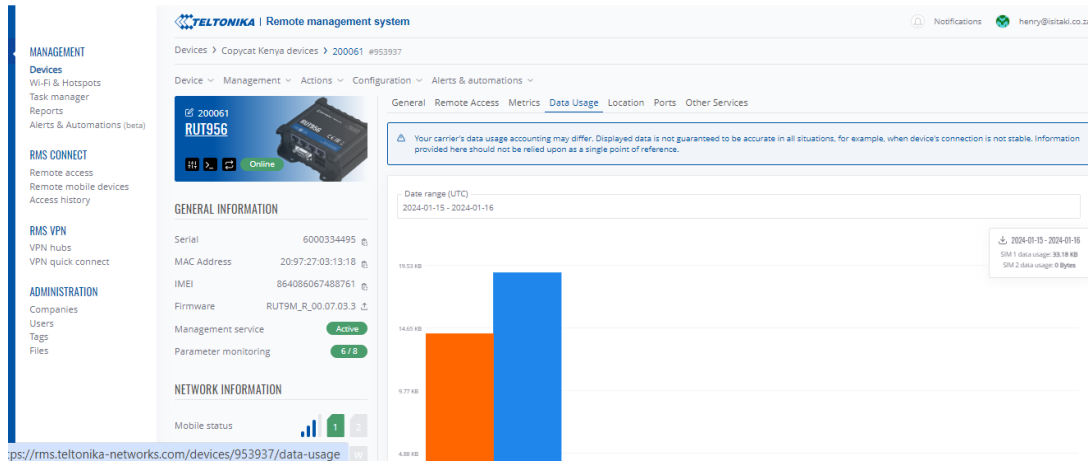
TELTONIKA | Remote management system

Notifications henry@isitaki.co.za

MANAGEMENT
Devices
Wi-Fi & Hotspots
Task manager
Reports
Alerts & Automations (beta)

RMS CONNECT
Remote access
Remote mobile devices
Access history

RMS VPN
VPN hubs
VPN quick connect

ADMINISTRATION
Companies
Users
Tags
Files

Devices › Copycat Kenya devices › 200061 #953937

Device Management Actions Configuration Alerts & automations

200061
RUT956
Online

GENERAL INFORMATION

Serial 6000334495
MAC Address 20:97:27:03:13:18
IMEI 864086067488761
Firmware RUT9M_R_00.07.03.3
Management service Active
Parameter monitoring 6 / 8

NETWORK INFORMATION

Mobile status 1 2

General Remote Access Metrics Data Usage Location Ports Other Services

Your carrier's data usage accounting may differ. Displayed data is not guaranteed to be accurate in all situations, for example, when device's connection is not stable. Information provided here should not be relied upon as a single point of reference.

Date range (UTC)
2024-01-15 - 2024-01-16

2024-01-15 - 2024-01-16
SIM 1 data usage: 33.18 KB
SIM 2 data usage: 0 Bytes

19.53 KB
14.65 KB
9.77 KB
4.88 KB

tps://rms.teltonika-networks.com/devices/953937/data-usage